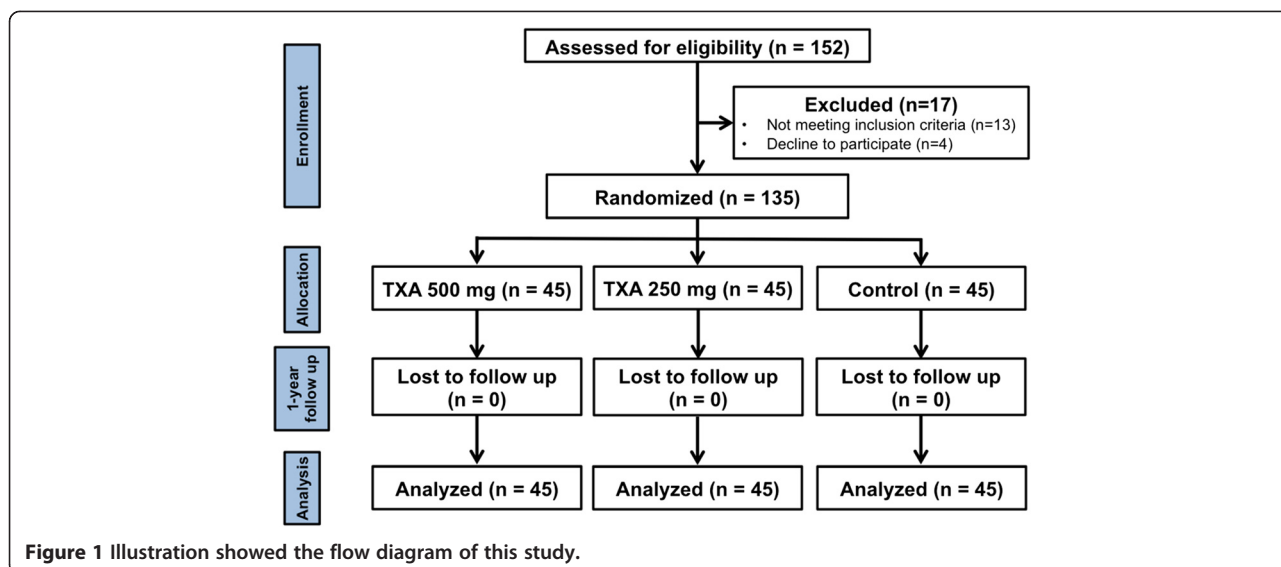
Enrollment

Assessed for eligibility (n = 152)

Excluded (n=17)
• Not meeting inclusion criteria (n=13)
• Decline to participate (n=4)

Randomized (n = 135)

Allocation

TXA 500 mg (n = 45)

TXA 250 mg (n = 45)

Control (n = 45)

1-year follow up

Lost to follow up (n = 0)

Lost to follow up (n = 0)

Lost to follow up (n = 0)

Analysis

Analyzed (n = 45)

Analyzed (n = 45)

Analyzed (n = 45)

Figure 1 Illustration showed the flow diagram of this study.